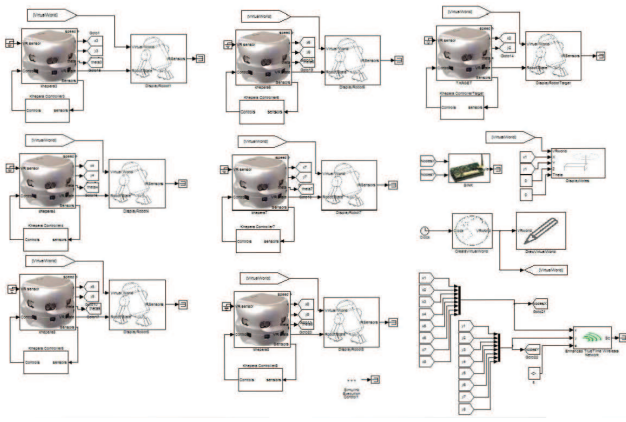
[VirtualWorld]
speed
IR sensor
Khepera1
Khepera Controller1
Control
sensors
DisplayRobot1

[VirtualWorld]
Khepera2
Khepera Controller2
Control
sensors
DisplayRobot2

[VirtualWorld]
Khepera3
Khepera Controller3
Control
sensors
DisplayRobot3

[VirtualWorld]
Khepera4
Khepera Controller4
Control
sensors
DisplayRobot4

[VirtualWorld]
Khepera5
Khepera Controller5
Control
sensors
DisplayRobot5

[VirtualWorld]
Khepera6
Khepera Controller6
Control
sensors
DisplayRobot6

[VirtualWorld]
Khepera7
Khepera Controller7
Control
sensors
DisplayRobot7

[VirtualWorld]
DisplayWorld

Clock
CreateVirtualWorld
DrawVirtualWorld
[VirtualWorld]

Simulink Execution Control

Embedded TrueTime Wireless Network
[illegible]